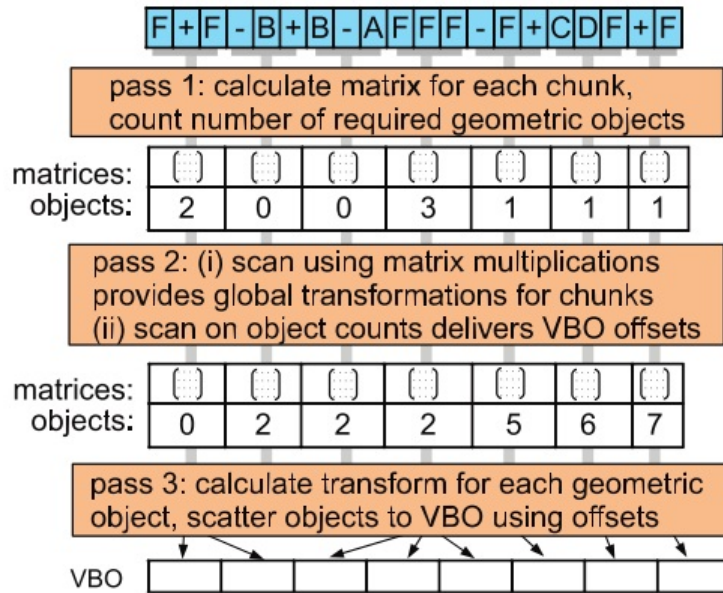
| F | + | F | - | B | + | B | - | A | F | F | F | - | F | + | C | D | F | + | F |
|---|---|---|---|---|---|---|---|---|---|---|---|---|---|---|---|---|---|---|---|

pass 1: calculate matrix for each chunk, count number of required geometric objects

| matrices: | [⋮] | [⋮] | [⋮] | [⋮] | [⋮] | [⋮] | [⋮] |
|---|---|---|---|---|---|---|---|
| objects: | 2 | 0 | 0 | 3 | 1 | 1 | 1 |

pass 2: (i) scan using matrix multiplications provides global transformations for chunks (ii) scan on object counts delivers VBO offsets

| matrices: | [⋮] | [⋮] | [⋮] | [⋮] | [⋮] | [⋮] | [⋮] |
|---|---|---|---|---|---|---|---|
| objects: | 0 | 2 | 2 | 2 | 5 | 6 | 7 |

pass 3: calculate transform for each geometric object, scatter objects to VBO using offsets

VBO